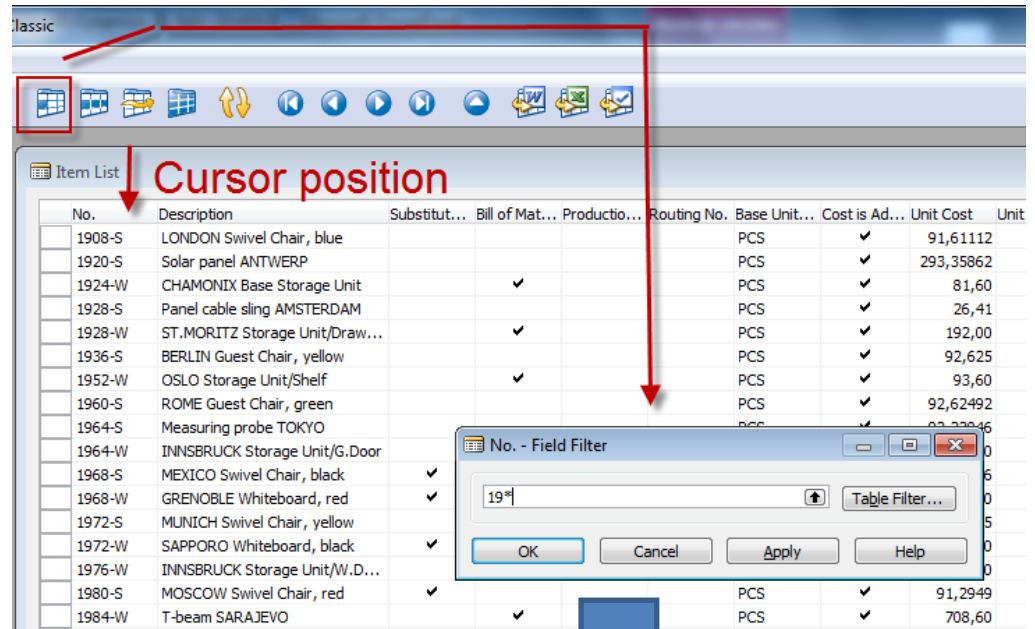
Classic

Item List

Cursor position

| No. | Description | Substitut... | Bill of Mat... | Productio... | Routing No. | Base Unit... | Cost is Ad... | Unit Cost | Unit |
|---|---|---|---|---|---|---|---|---|---|
| 1908-S | LONDON Swivel Chair, blue | | | | | PCS | ✔ | 91,61112 | |
| 1920-S | Solar panel ANTWERP | | | | | PCS | ✔ | 293,35862 | |
| 1924-W | CHAMONIX Base Storage Unit | | ✔ | | | PCS | ✔ | 81,60 | |
| 1928-S | Panel cable sling AMSTERDAM | | | | | PCS | ✔ | 26,41 | |
| 1928-W | ST.MORITZ Storage Unit/Draw... | | ✔ | | | PCS | ✔ | 192,00 | |
| 1936-S | BERLIN Guest Chair, yellow | | | | | PCS | ✔ | 92,625 | |
| 1952-W | OSLO Storage Unit/Shelf | | ✔ | | | PCS | ✔ | 93,60 | |
| 1960-S | ROME Guest Chair, green | | | | | PCS | ✔ | 92,62492 | |
| 1964-S | Measuring probe TOKYO | | | | | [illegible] | | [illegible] | |
| 1964-W | INNSBRUCK Storage Unit/G.Door | | | | | | | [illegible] | |
| 1968-S | MEXICO Swivel Chair, black | ✔ | | | | | | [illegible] | |
| 1968-W | GRENOBLE Whiteboard, red | ✔ | | | | | | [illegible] | |
| 1972-S | MUNICH Swivel Chair, yellow | | | | | | | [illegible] | |
| 1972-W | SAPPORO Whiteboard, black | ✔ | | | | | | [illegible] | |
| 1976-W | INNSBRUCK Storage Unit/W.D... | | | | | | | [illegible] | |
| 1980-S | MOSCOW Swivel Chair, red | ✔ | | | | PCS | ✔ | 91,2949 | |
| 1984-W | T-beam SARAJEVO | | ✔ | | | PCS | ✔ | 708,60 | |

No. - Field Filter

19*

Table Filter...

OK Cancel Apply Help